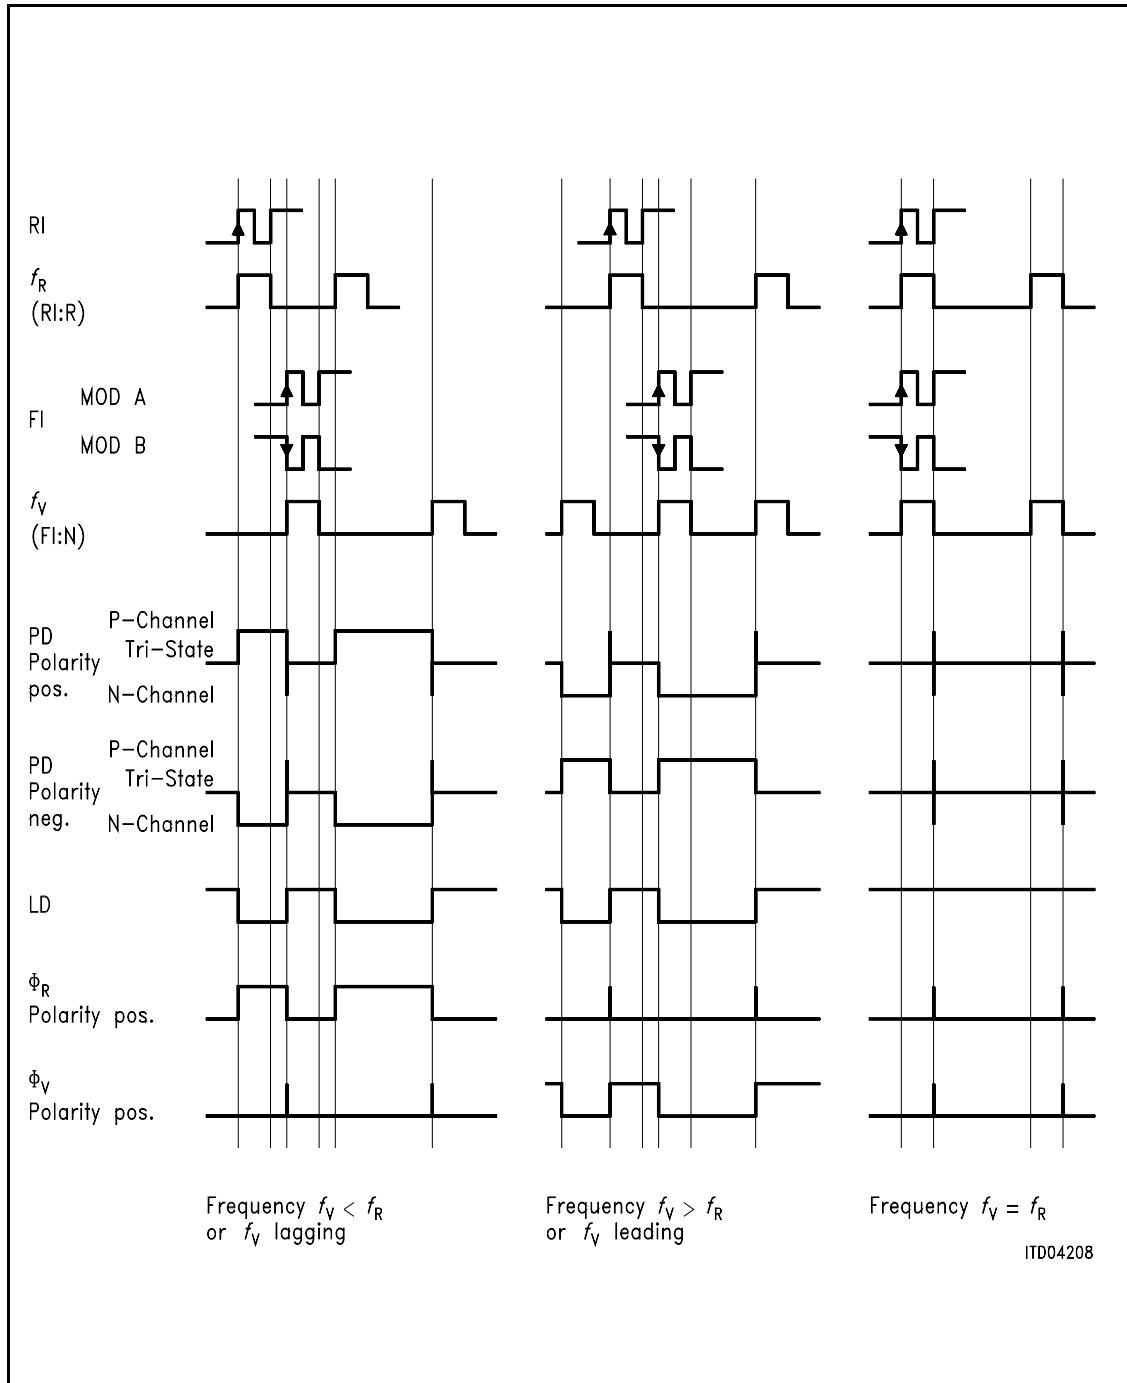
RI

$f_R$
(RI:R)

FI MOD A
MOD B

$f_V$
(FI:N)

PD Polarity pos.
P-Channel
Tri-State
N-Channel

PD Polarity neg.
P-Channel
Tri-State
N-Channel

LD

$\Phi_R$
Polarity pos.

$\Phi_V$
Polarity pos.

Frequency $f_V < f_R$
or $f_V$ lagging

Frequency $f_V > f_R$
or $f_V$ leading

Frequency $f_V = f_R$

ITD04208